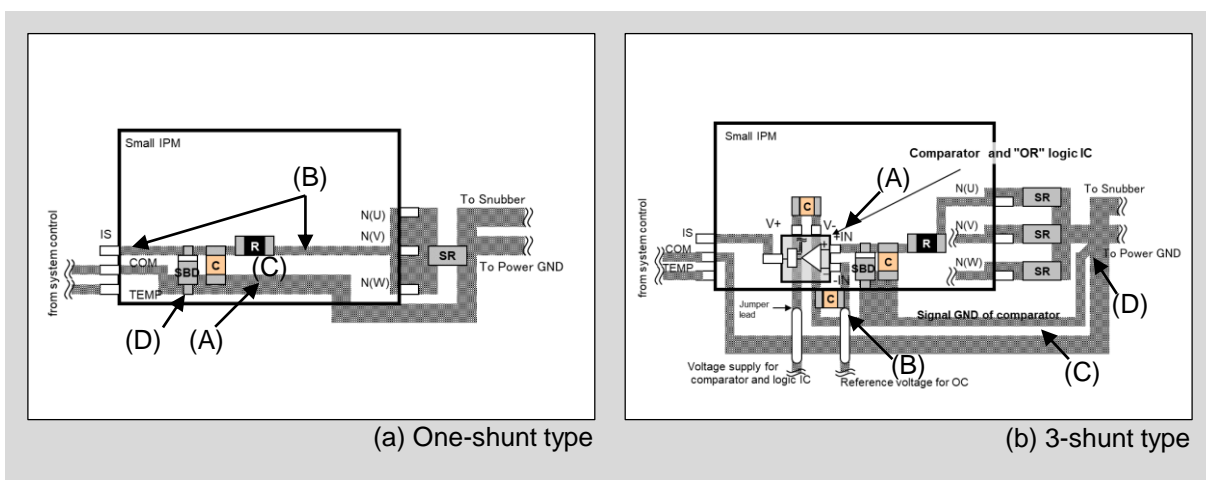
Small IPM

(B)

To Snubber

N(U)

N(V)

N(W)

IS

COM

TEMP

SBD

C

R

(C)

SR

To Power GND

from system control

(D)

(A)

(a) One-shunt type

Small IPM

Comparator and "OR" logic IC

(A)

N(U)

To Snubber

C

V+

V-

+IN

SR

SR

SR

R

N(V)

N(W)

IS

COM

TEMP

from system control

SBD

C

-IN

C

To Power GND

(D)

Jumper lead

Signal GND of comparator

(B)

(C)

Voltage supply for comparator and logic IC

Reference voltage for OC

(b) 3-shunt type